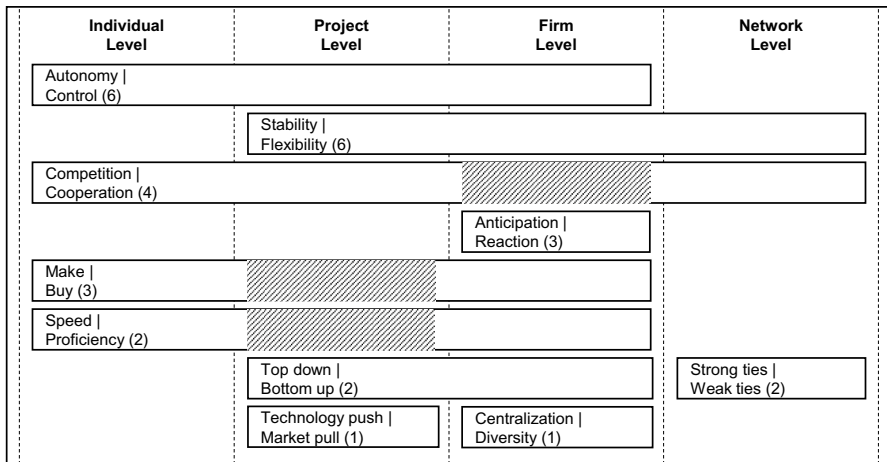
Individual Level

Project Level

Firm Level

Network Level

Autonomy | Control (6)

Stability | Flexibility (6)

Competition | Cooperation (4)

Anticipation | Reaction (3)

Make | Buy (3)

Speed | Proficiency (2)

Top down | Bottom up (2)

Strong ties | Weak ties (2)

Technology push | Market pull (1)

Centralization | Diversity (1)